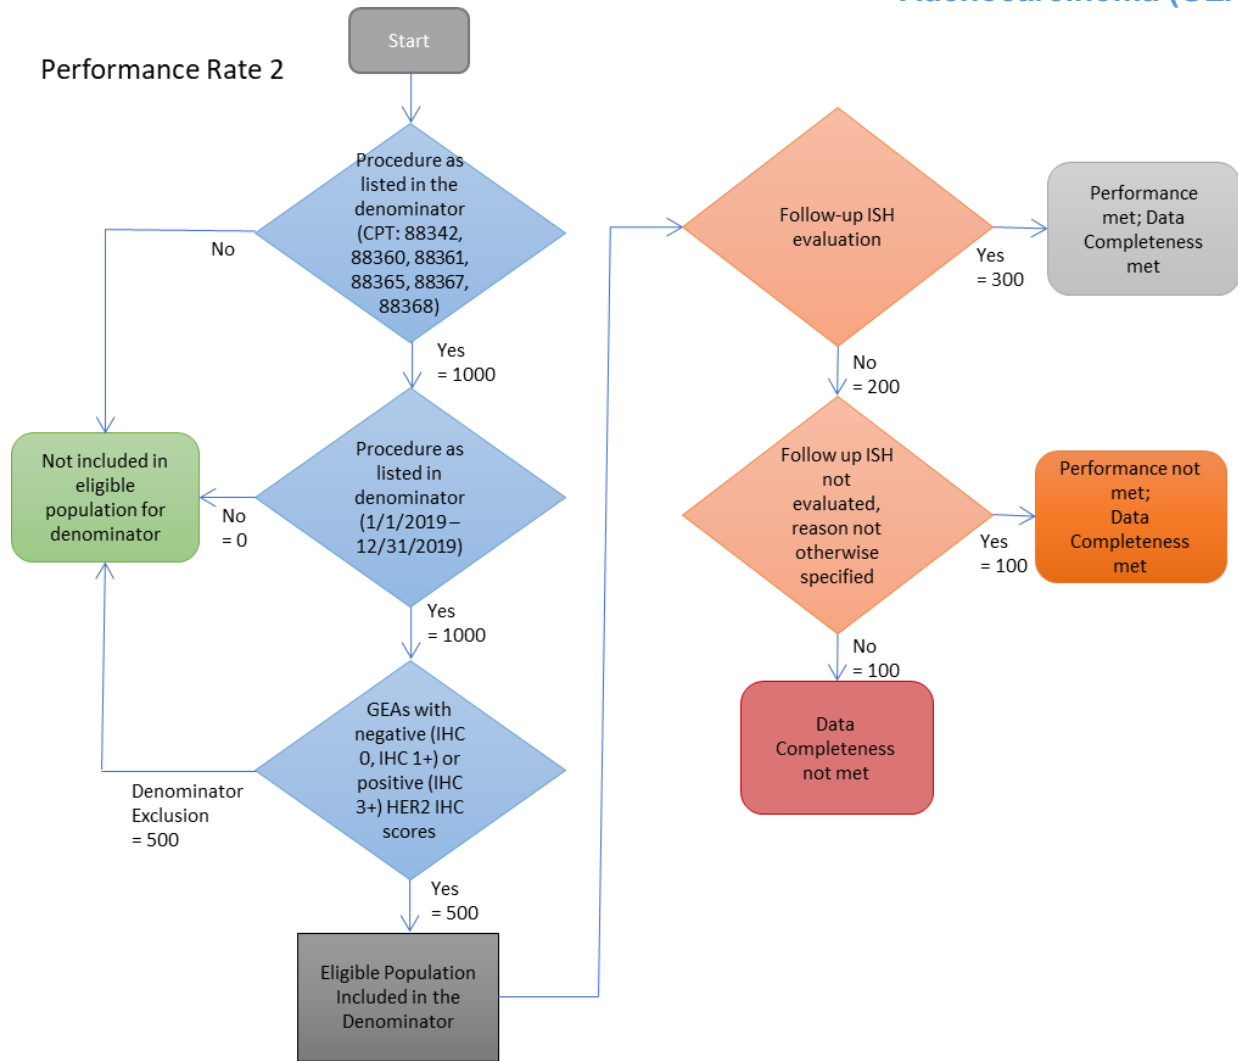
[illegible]

Performance Rate 2

Start

Procedure as listed in the denominator (CPT: 88342, 88360, 88361, 88365, 88367, 88368)

No

Yes = 1000

Not included in eligible population for denominator

Procedure as listed in denominator (1/1/2019 – 12/31/2019)

No = 0

Yes = 1000

GEAs with negative (IHC 0, IHC 1+) or positive (IHC 3+) HER2 IHC scores

Denominator Exclusion = 500

Yes = 500

Eligible Population Included in the Denominator

Follow-up ISH evaluation

Yes = 300

Performance met; Data Completeness met

No = 200

Follow up ISH not evaluated, reason not otherwise specified

Yes = 100

Performance not met; Data Completeness met

No = 100

Data Completeness not met